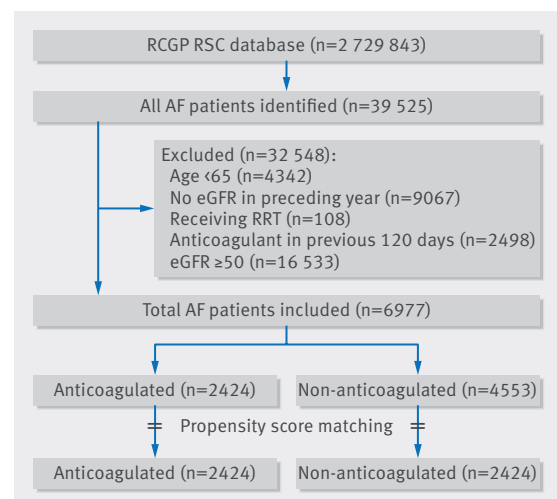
RCGP RSC database (n=2 729 843)

All AF patients identified (n=39 525)

Excluded (n=32 548):
Age <65 (n=4342)
No eGFR in preceding year (n=9067)
Receiving RRT (n=108)
Anticoagulant in previous 120 days (n=2498)
eGFR ≥50 (n=16 533)

Total AF patients included (n=6977)

Anticoagulated (n=2424)

Non-anticoagulated (n=4553)

Propensity score matching

Anticoagulated (n=2424)

Non-anticoagulated (n=2424)